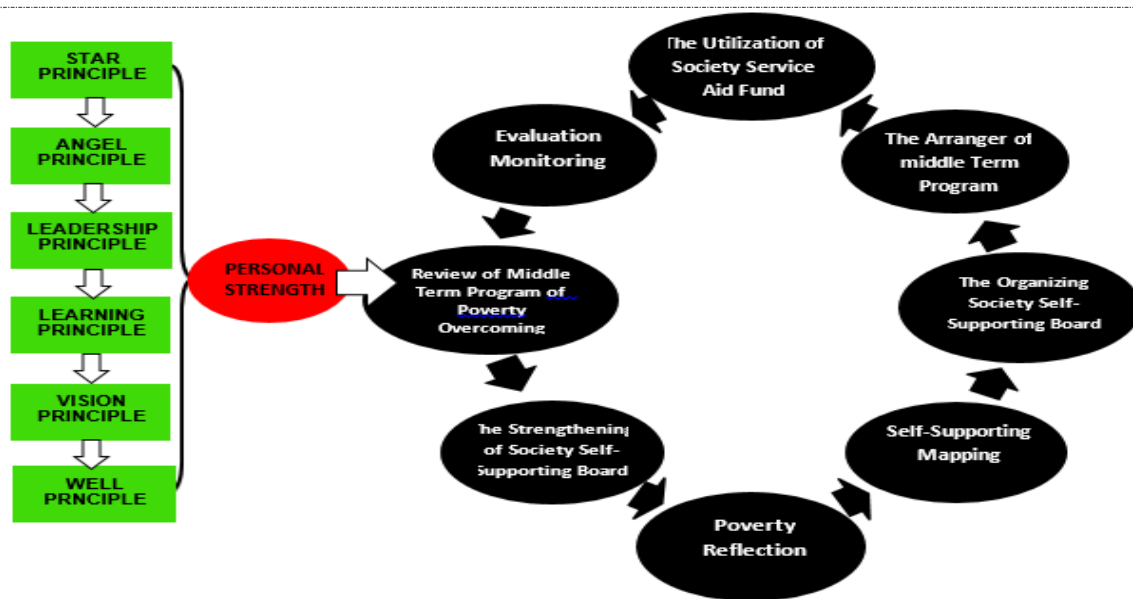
STAR PRINCIPLE

ANGEL PRINCIPLE

LEADERSHIP PRINCIPLE

LEARNING PRINCIPLE

VISION PRINCIPLE

WELL PRNCIPLE

PERSONAL STRENGTH

Review of Middle Term Program of Poverty Overcoming

The Strengthening of Society Self-Supporting Board

Poverty Reflection

Self-Supporting Mapping

The Organizing Society Self-Supporting Board

The Arranger of middle Term Program

The Utilization of Society Service Aid Fund

Evaluation Monitoring